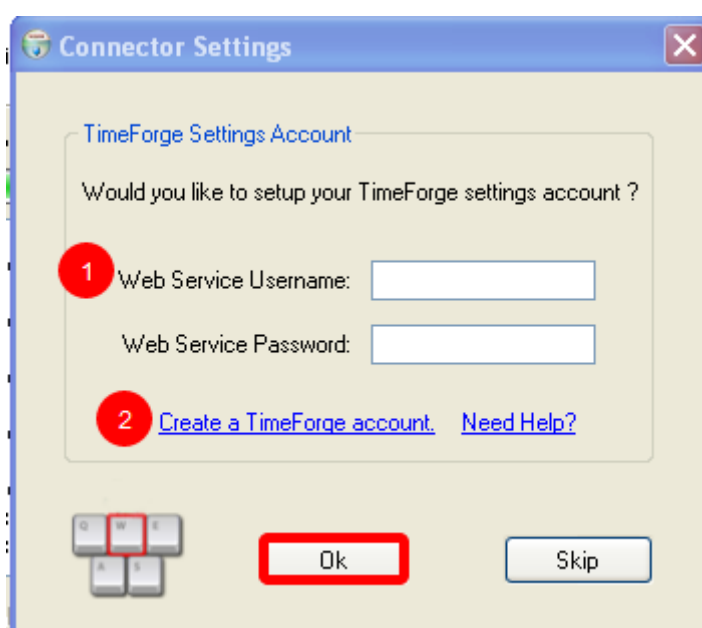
Connector Settings

TimeForge Settings Account

Would you like to setup your TimeForge settings account ?

1 Web Service Username:

Web Service Password:

2 Create a TimeForge account. Need Help?

Q W E
A S

Ok

Skip